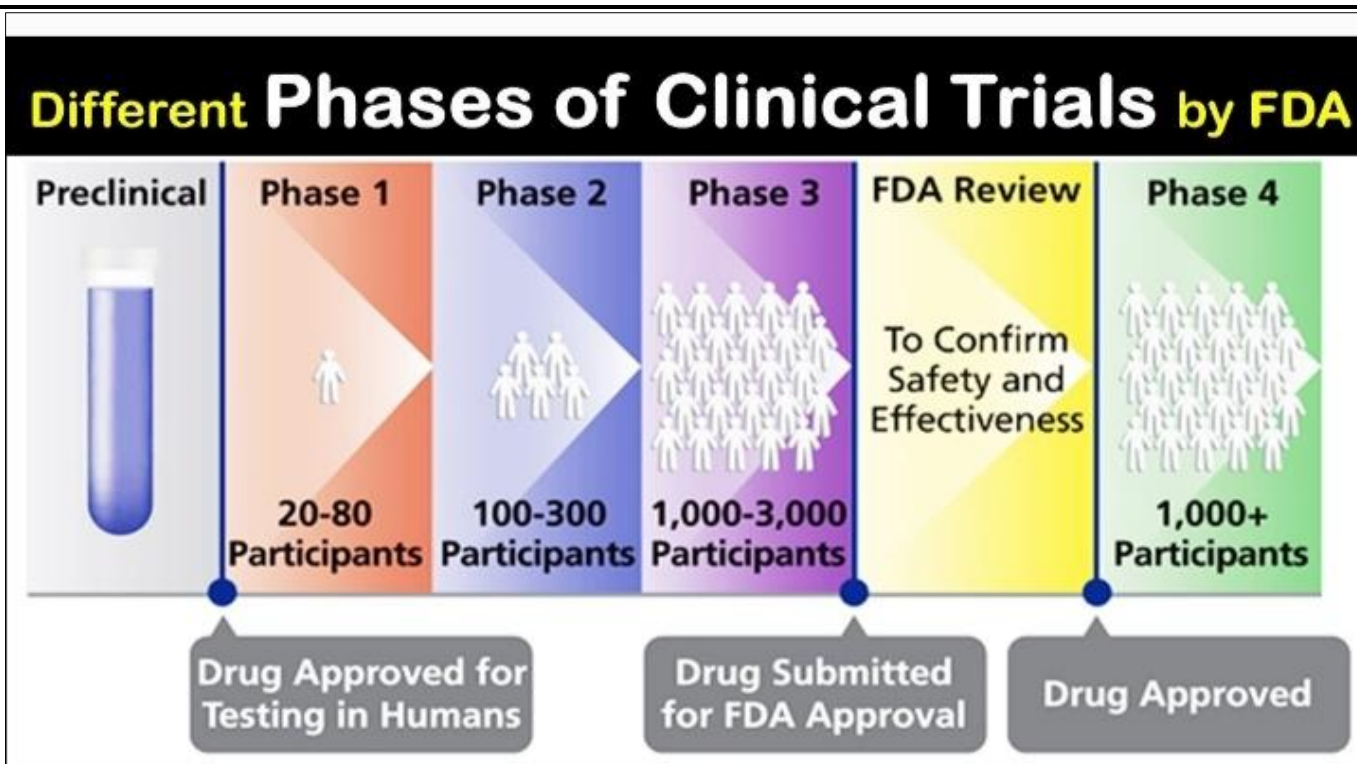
Different Phases of Clinical Trials by FDA

Preclinical

Phase 1

20-80 Participants

Phase 2

100-300 Participants

Phase 3

1,000-3,000 Participants

FDA Review

To Confirm Safety and Effectiveness

Phase 4

1,000+ Participants

Drug Approved for Testing in Humans

Drug Submitted for FDA Approval

Drug Approved